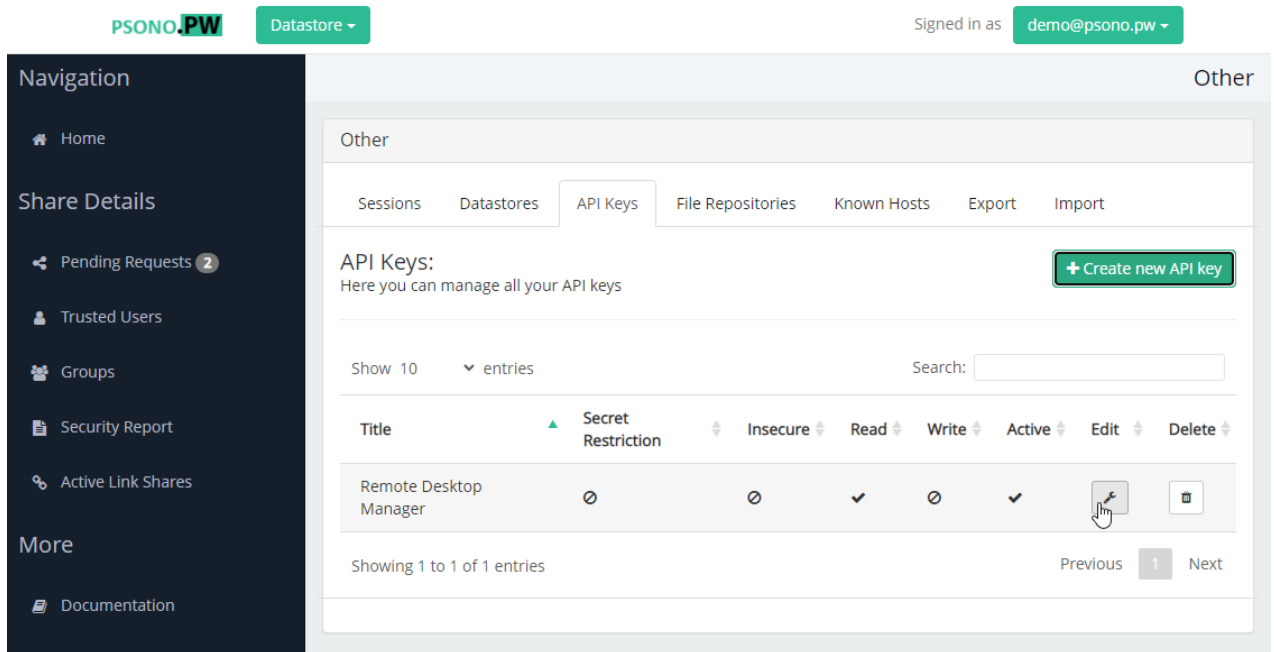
PSONO.PW Datastore ▾

Signed in as demo@psono.pw ▾

Navigation

Home

Share Details

Pending Requests 2

Trusted Users

Groups

Security Report

Active Link Shares

More

Documentation

Other

Other

Sessions | Datastores | API Keys | File Repositories | Known Hosts | Export | Import

API Keys:
Here you can manage all your API keys

+ Create new API key

Show 10 entries

Search:

| Title | Secret Restriction | Insecure | Read | Write | Active | Edit | Delete |
|---|---|---|---|---|---|---|---|
| Remote Desktop Manager | ⊘ | ⊘ | ✔ | ⊘ | ✔ | | |

Showing 1 to 1 of 1 entries

Previous 1 Next